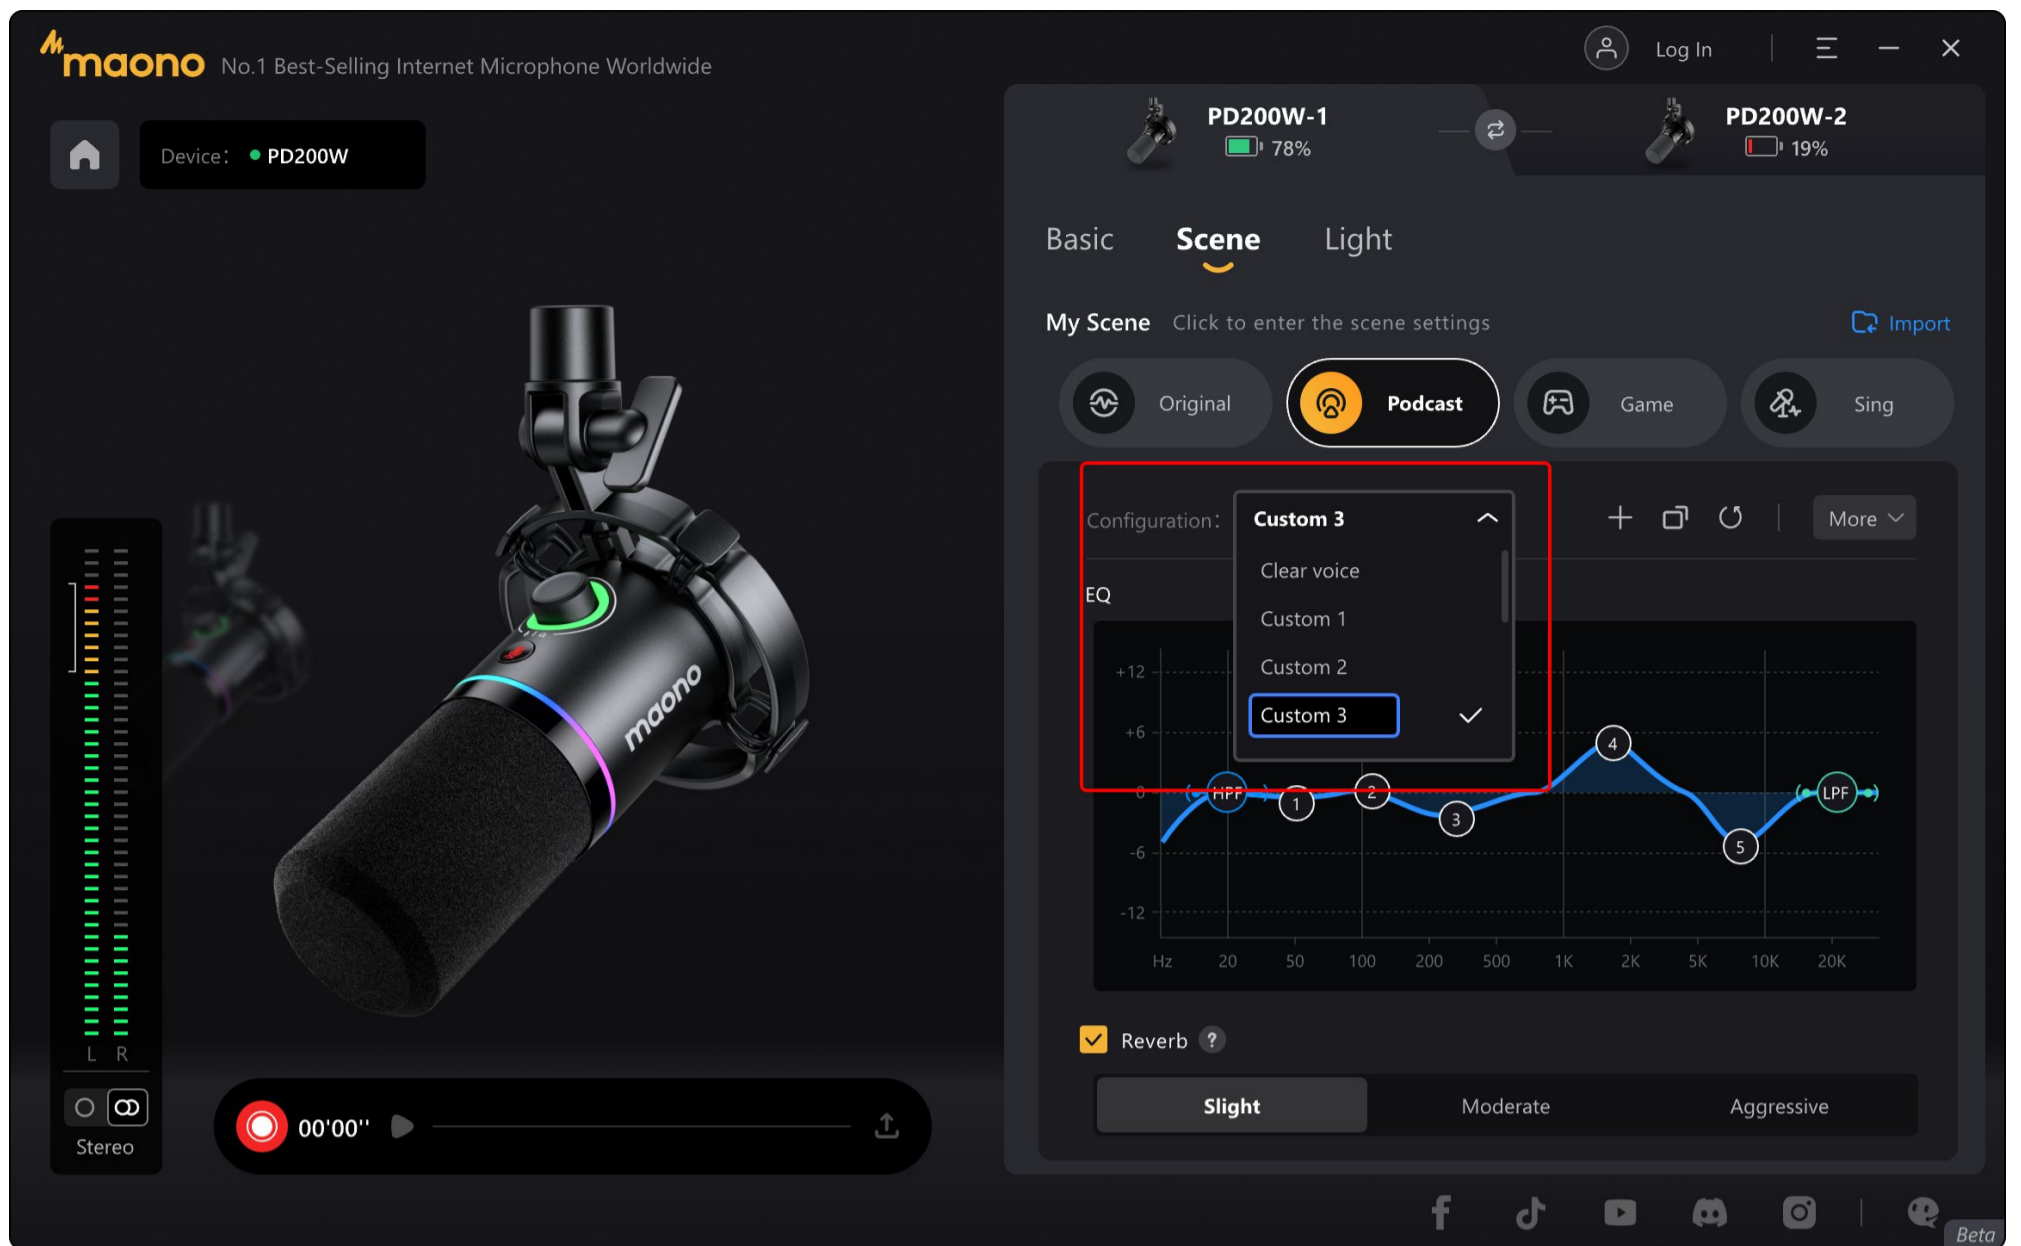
maono No.1 Best-Selling Internet Microphone Worldwide

Log In

Device: PD200W

PD200W-1
78%

PD200W-2
19%

Basic Scene Light

My Scene Click to enter the scene settings

Import

Original
Podcast
Game
Sing

Configuration: Custom 3

Clear voice
Custom 1
Custom 2
Custom 3

More

EQ

+12
+6
0
-6
-12

HPF 1 2 3 4 5 LPF

Hz 20 50 100 200 500 1K 2K 5K 10K 20K

Reverb ?

Slight Moderate Aggressive

L R

Stereo

00'00''

Beta